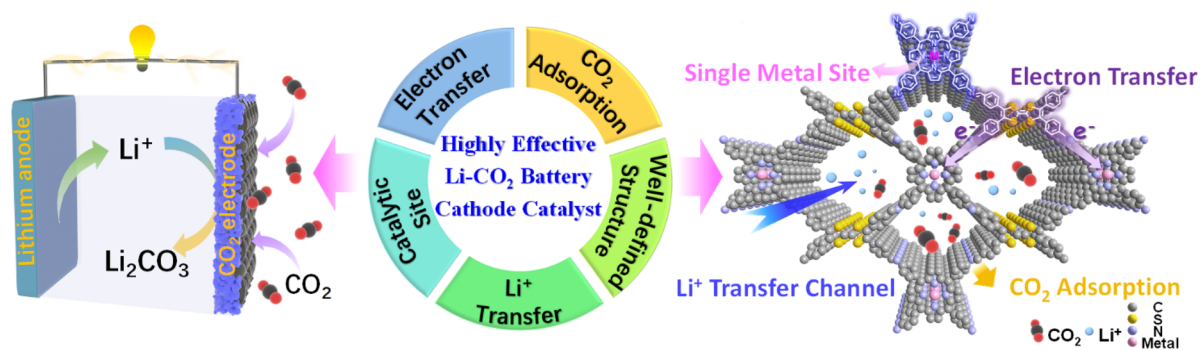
Lithium anode

$Li^+$

CO$_2$ electrode

$Li_2CO_3$

$CO_2$

Electron Transfer

$CO_2$ Adsorption

Well-defined Structure

$Li^+$ Transfer

Catalytic Site

Highly Effective Li-$CO_2$ Battery Cathode Catalyst

Single Metal Site

Electron Transfer

e⁻

e⁻

$Li^+$ Transfer Channel

$CO_2$ Adsorption

C
S
N
Metal

$CO_2$ $Li^+$